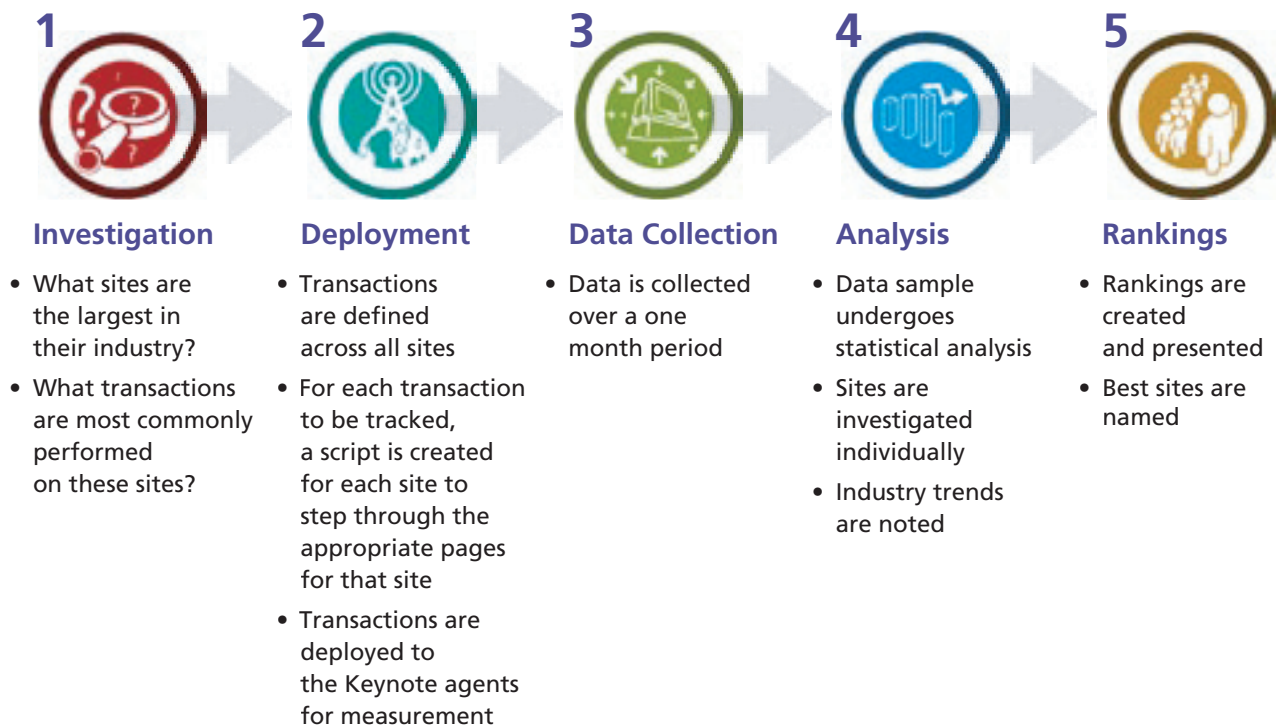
1

Investigation

• What sites are the largest in their industry?
• What transactions are most commonly performed on these sites?

2

Deployment

• Transactions are defined across all sites
• For each transaction to be tracked, a script is created for each site to step through the appropriate pages for that site
• Transactions are deployed to the Keynote agents for measurement

3

Data Collection

• Data is collected over a one month period

4

Analysis

• Data sample undergoes statistical analysis
• Sites are investigated individually
• Industry trends are noted

5

Rankings

• Rankings are created and presented
• Best sites are named